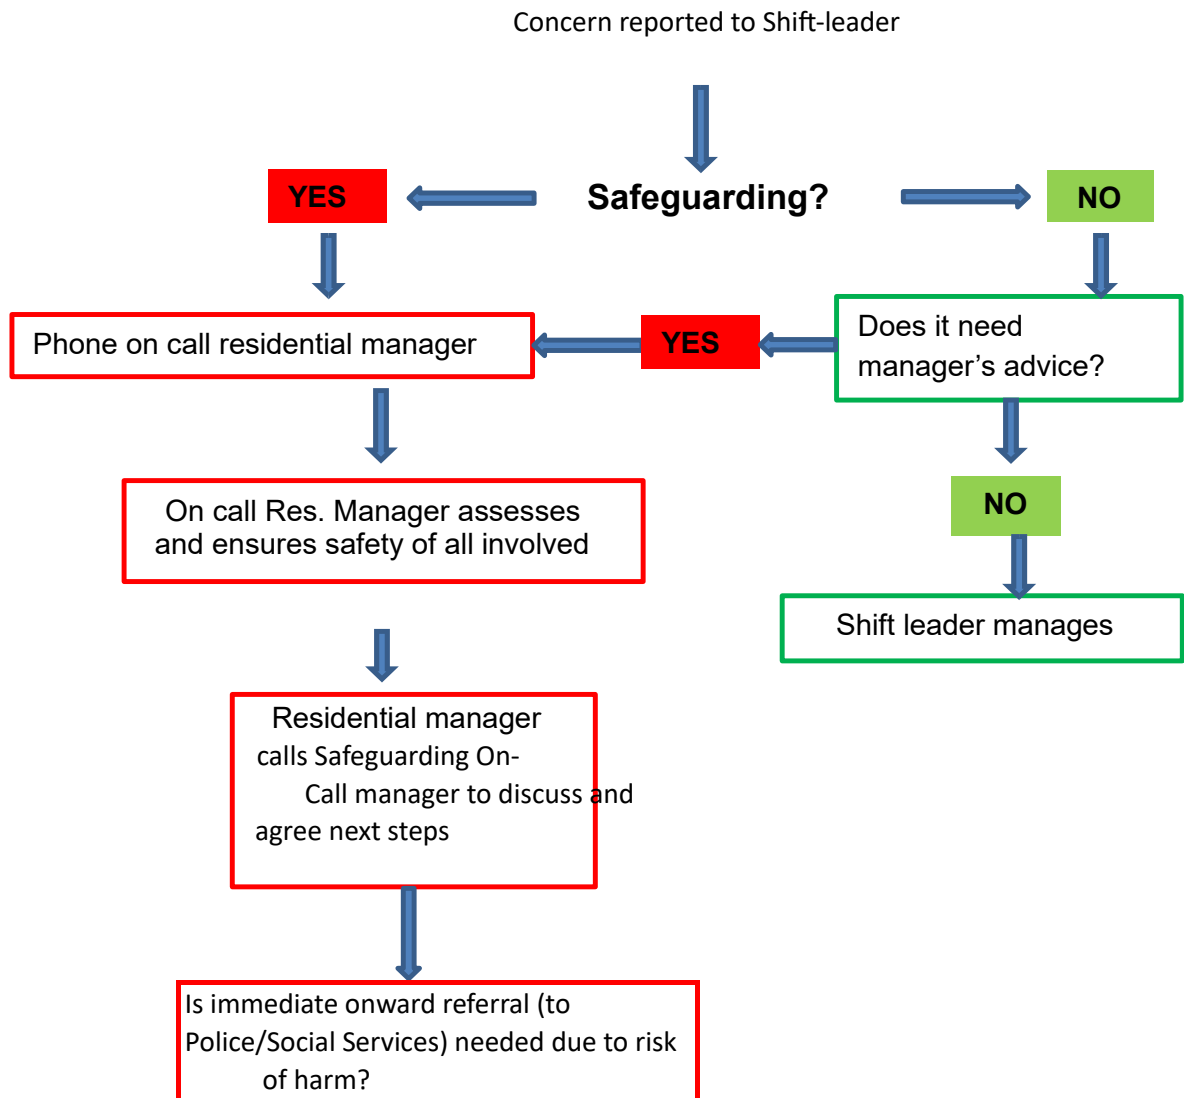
Concern reported to Shift-leader

Safeguarding?

YES

NO

Phone on call residential manager

YES

Does it need manager’s advice?

On call Res. Manager assesses and ensures safety of all involved

NO

Shift leader manages

Residential manager calls Safeguarding On-Call manager to discuss and agree next steps

Is immediate onward referral (to Police/Social Services) needed due to risk of harm?